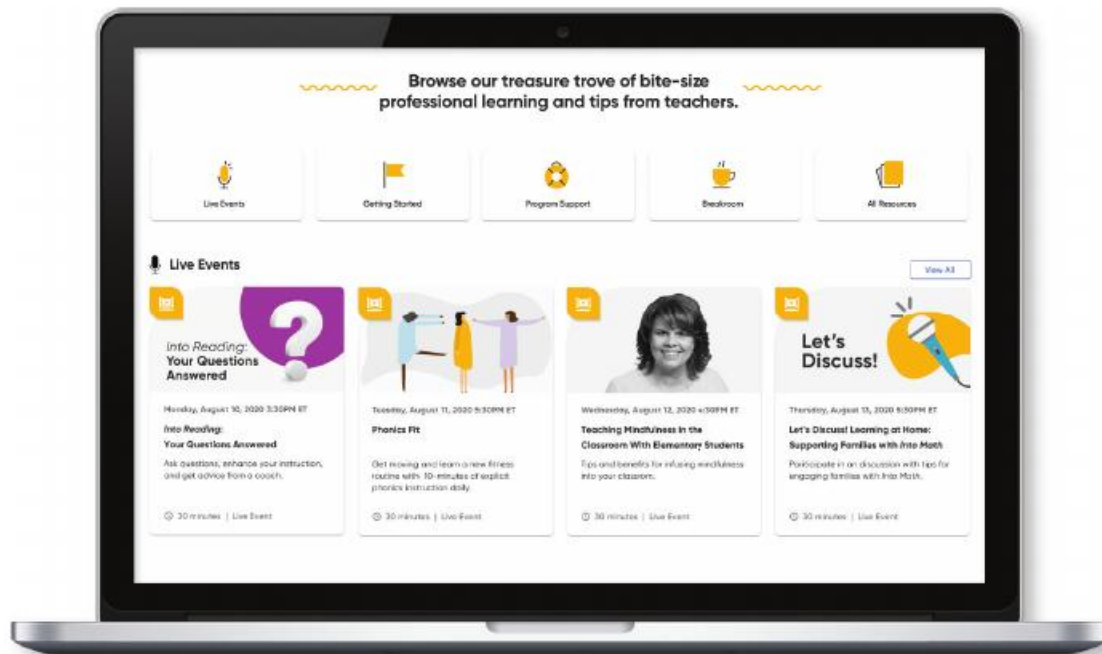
Browse our treasure trove of bite-size professional learning and tips from teachers.

Live Events

Getting Started

Program Support

Breakroom

All Resources

Live Events

View All

Into Reading: Your Questions Answered

Monday, August 10, 2020 3:30PM ET

Into Reading: Your Questions Answered

Ask questions, enhance your instruction, and get advice from a coach.

30 minutes | Live Event

Tuesday, August 11, 2020 5:30PM ET

Phonics Fit

Get moving and learn a new fitness routine with 10-minutes of explicit phonics instruction daily.

30 minutes | Live Event

Wednesday, August 12, 2020 4:30PM ET

Teaching Mindfulness in the Classroom With Elementary Students

Tips and benefits for infusing mindfulness into your classroom.

30 minutes | Live Event

Let's Discuss!

Thursday, August 13, 2020 5:30PM ET

Let's Discuss! Learning at Home: Supporting Families with Into Math

Participate in an discussion with tips for engaging families with Into Math.

30 minutes | Live Event